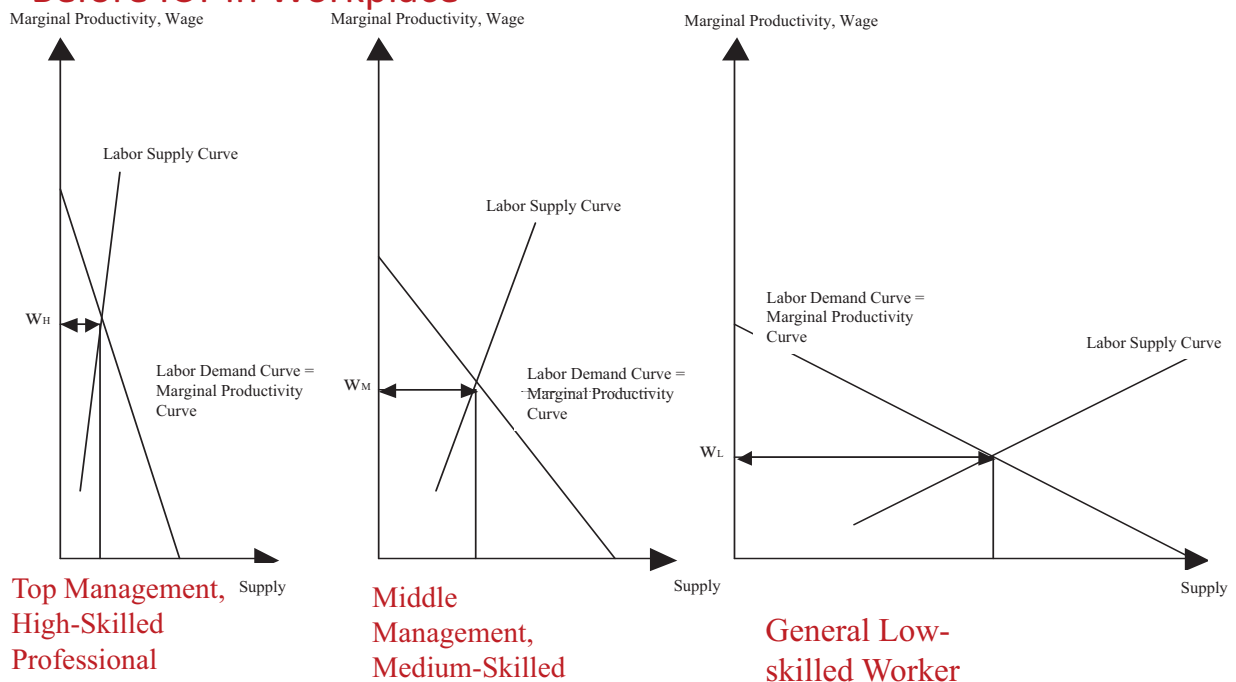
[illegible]

Marginal Productivity, Wage

Labor Supply Curve

$W_H$

Labor Demand Curve = Marginal Productivity Curve

Supply

Top Management, High-Skilled Professional

Marginal Productivity, Wage

Labor Supply Curve

$W_M$

Labor Demand Curve = Marginal Productivity Curve

Supply

Middle Management, Medium-Skilled

Marginal Productivity, Wage

Labor Demand Curve = Marginal Productivity Curve

Labor Supply Curve

$W_L$

Supply

General Low-skilled Worker